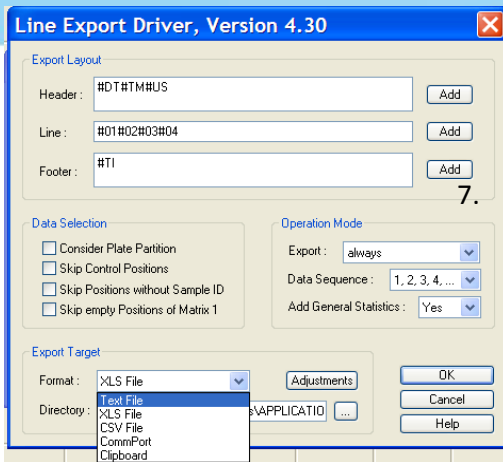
Line Export Driver, Version 4.30

Export Layout

Header : #DT#TM#US Add

Line : #01#02#03#04 Add

Footer : #TI Add

7.

Data Selection

Consider Plate Partition

Skip Control Positions

Skip Positions without Sample ID

Skip empty Positions of Matrix 1

Operation Mode

Export : always

Data Sequence : 1, 2, 3, 4, ...

Add General Statistics : Yes

Export Target

Format : XLS File

Adjustments

Directory : Text File XLS File CSV File CommPort Clipboard \APPLICATIO ...

OK

Cancel

Help